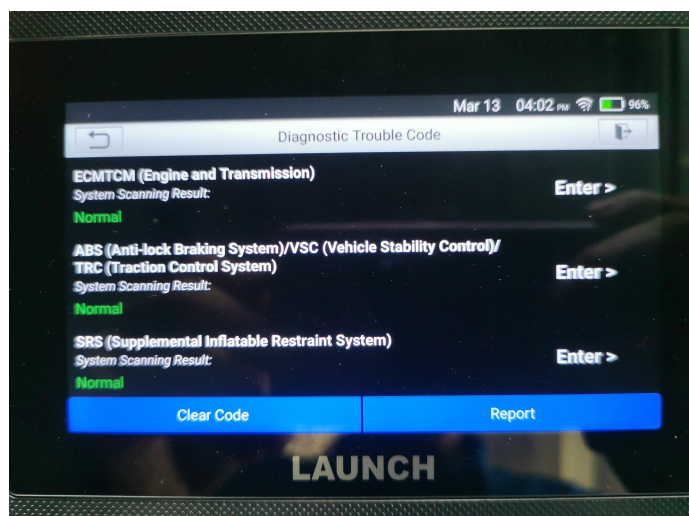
Mar 13 04:02 PM 96%

Diagnostic Trouble Code

ECMTCM (Engine and Transmission)
System Scanning Result:
Normal
Enter >

ABS (Anti-lock Braking System)/VSC (Vehicle Stability Control)/ TRC (Traction Control System)
System Scanning Result:
Normal
Enter >

SRS (Supplemental Inflatable Restraint System)
System Scanning Result:
Normal
Enter >

Clear Code

Report

LAUNCH